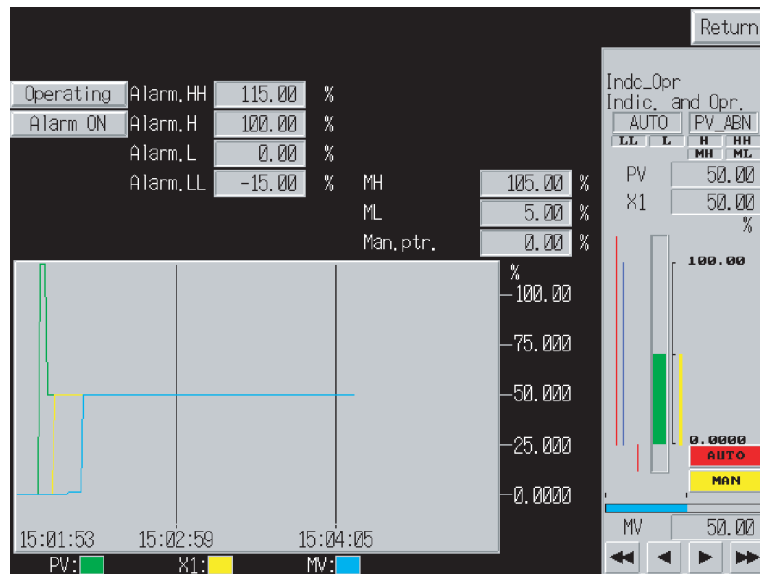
Return

Operating
Alarm ON

Alarm.HH 115.00 %
Alarm.H 100.00 %
Alarm.L 0.00 %
Alarm.LL -15.00 %

MH 105.00 %
ML 5.00 %
Man.ptr. 0.00 %

%
100.00
75.000
50.000
25.000
0.0000

15:01:53
15:02:59
15:04:05

PV:
X1:
MV:

Indc_Opr
Indic. and Opr.
AUTO
PV_ABN
LL
L
H
HH
MH
ML
PV 50.00
X1 50.00
%
100.00
0.0000
AUTO
MAN
MV 50.00